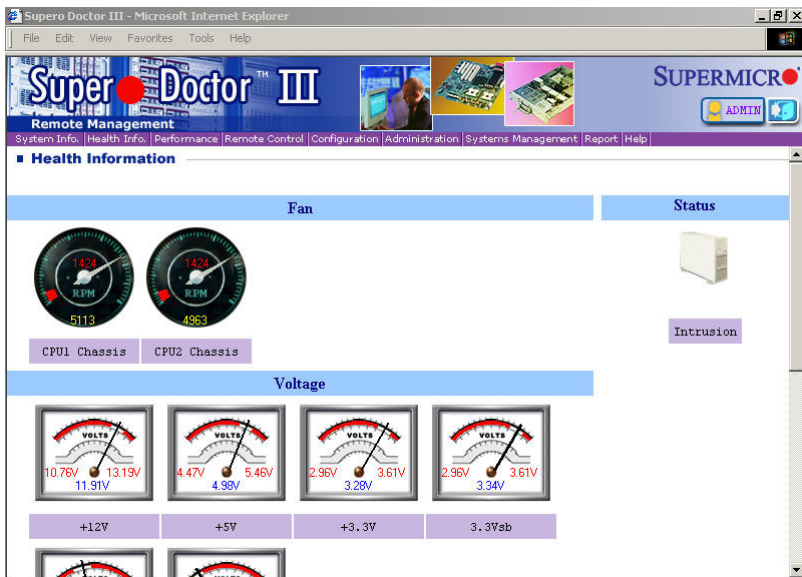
Supero Doctor III - Microsoft Internet Explorer

File Edit View Favorites Tools Help

Super Doctor™ III

Remote Management

SUPERMICR

ADMIN

System Info. | Health Info. | Performance | Remote Control | Configuration | Administration | Systems Management | Report | Help

Health Information

Fan

Status

1424
RPM
5113

1424
RPM
4963

CPU1 Chassis

CPU2 Chassis

Intrusion

Voltage

VOLTS
10.76V 13.19V
11.91V

VOLTS
4.47V 5.46V
4.98V

VOLTS
2.96V 3.61V
3.28V

VOLTS
2.96V 3.61V
3.34V

+12V

+5V

+3.3V

3.3Vsb